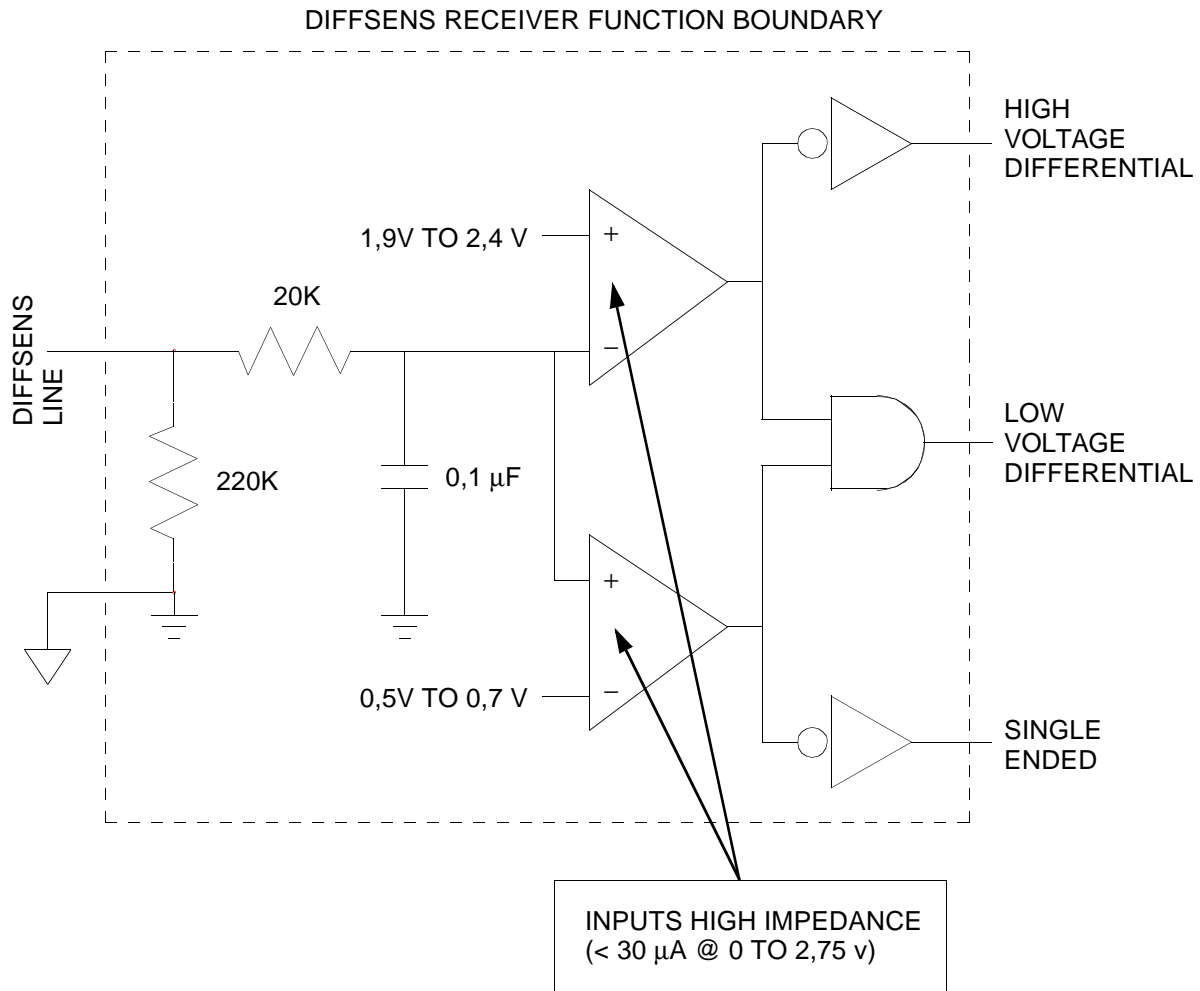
DIFFSENS RECEIVER FUNCTION BOUNDARY

HIGH VOLTAGE DIFFERENTIAL

1,9V TO 2,4 V

+

20K

DIFFSENS LINE

−

LOW VOLTAGE DIFFERENTIAL

220K

0,1 μF

+

0,5V TO 0,7 V

−

SINGLE ENDED

INPUTS HIGH IMPEDANCE
(< 30 μA @ 0 TO 2,75 v)